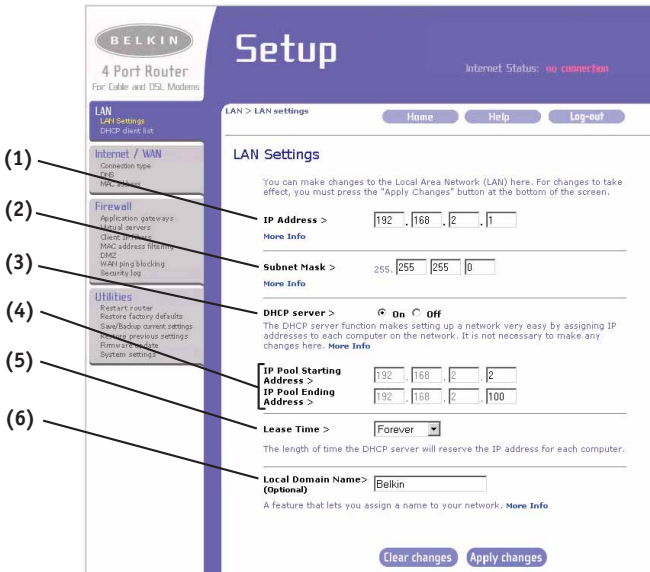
BELKIN
4 Port Router
For Cable and DSL Modems

Setup

Internet Status: no connection

LAN
LAN Settings
DHCP client list

Internet / WAN
Connection type
DNS
MAC address

Firewall
Application gateways
Virtual servers
Client IP filters
MAC address filtering
DMZ
WAN ping blocking
Security log

Utilities
Restart router
Restore factory defaults
Save/Backup current settings
Restore previous settings
Firmware update
System settings

LAN > LAN settings

Home | Help | Log-out

LAN Settings

You can make changes to the Local Area Network (LAN) here. For changes to take effect, you must press the "Apply Changes" button at the bottom of the screen.

(1)
IP Address > 192 . 168 . 2 . 1
More Info

(2)
Subnet Mask > 255. 255 255 0
More Info

(3)
DHCP server > On Off
The DHCP server function makes setting up a network very easy by assigning IP addresses to each computer on the network. It is not necessary to make any changes here. More Info

(4)
IP Pool Starting Address > 192 . 168 . 2 . 2
IP Pool Ending Address > 192 . 168 . 2 . 100

(5)
Lease Time > Forever
The length of time the DHCP server will reserve the IP address for each computer.

(6)
Local Domain Name> (Optional) Belkin
A feature that lets you assign a name to your network. More Info

Clear changes   Apply changes